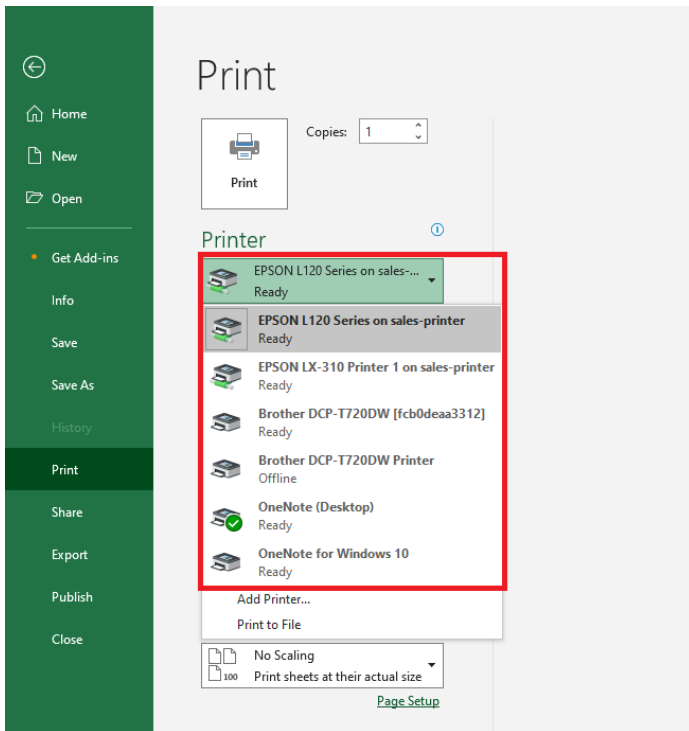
Home
New
Open
Get Add-ins
Info
Save
Save As
History
Print
Share
Export
Publish
Close

Print

Print

Copies: 1

Printer

EPSON L120 Series on sales-...
Ready

EPSON L120 Series on sales-printer
Ready

EPSON LX-310 Printer 1 on sales-printer
Ready

Brother DCP-T720DW [fcb0deaa3312]
Ready

Brother DCP-T720DW Printer
Offline

OneNote (Desktop)
Ready

OneNote for Windows 10
Ready

Add Printer...

Print to File

No Scaling
Print sheets at their actual size
100

Page Setup